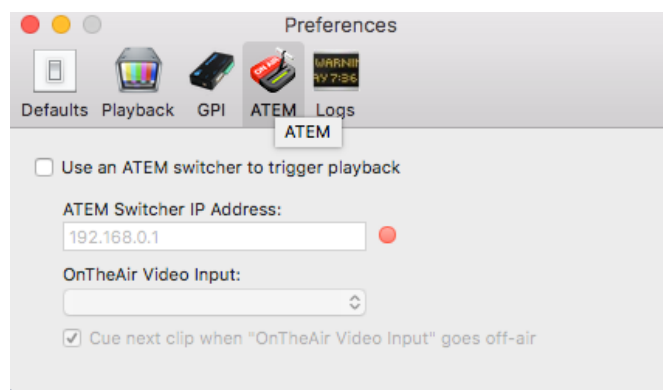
Preferences

Defaults Playback GPI ATEM Logs

ON AIR

WARNIN
AY 7:36

ATEM

Use an ATEM switcher to trigger playback

ATEM Switcher IP Address:

192.168.0.1

OnTheAir Video Input:

Cue next clip when "OnTheAir Video Input" goes off-air